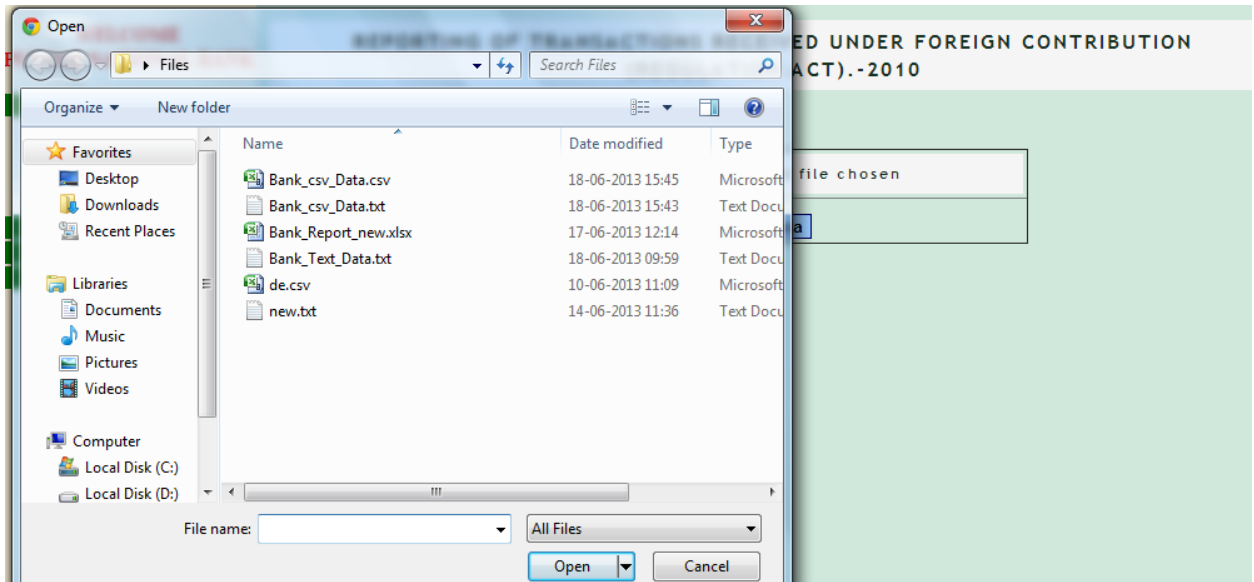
Open

Files

Search Files

Organize ▾ New folder

Favorites
Desktop
Downloads
Recent Places

Libraries
Documents
Music
Pictures
Videos

Computer
Local Disk (C:)
Local Disk (D:)

| Name | Date modified | Type |
|---|---|---|
| Bank_csv_Data.csv | 18-06-2013 15:45 | Microsoft |
| Bank_csv_Data.txt | 18-06-2013 15:43 | Text Docu |
| Bank_Report_new.xlsx | 17-06-2013 12:14 | Microsoft |
| Bank_Text_Data.txt | 18-06-2013 09:59 | Text Docu |
| de.csv | 10-06-2013 11:09 | Microsoft |
| new.txt | 14-06-2013 11:36 | Text Docu |

File name:
All Files
Open
Cancel

ED UNDER FOREIGN CONTRIBUTION
ACT).-2010

file chosen

a